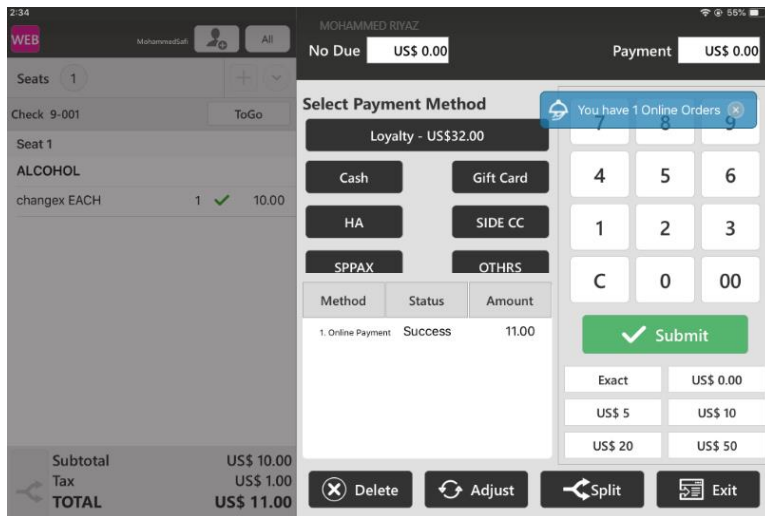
2:34
55%
WEB
MohammedSafi
All
MOHAMMED RIYAZ
No Due
US$ 0.00
Payment
US$ 0.00
Seats 1
Check 9-001
ToGo
Seat 1
ALCOHOL
changex EACH 1 10.00
Select Payment Method
You have 1 Online Orders
Loyalty - US$32.00
Cash
Gift Card
HA
SIDE CC
SPPAX
OTHRS
7 8 9
4 5 6
1 2 3
C 0 00

| Method | Status | Amount |
|---|---|---|
| 1. Online Payment | Success | 11.00 |

Submit
Exact
US$ 0.00
US$ 5
US$ 10
US$ 20
US$ 50
Subtotal US$ 10.00
Tax US$ 1.00
TOTAL US$ 11.00
Delete
Adjust
Split
Exit